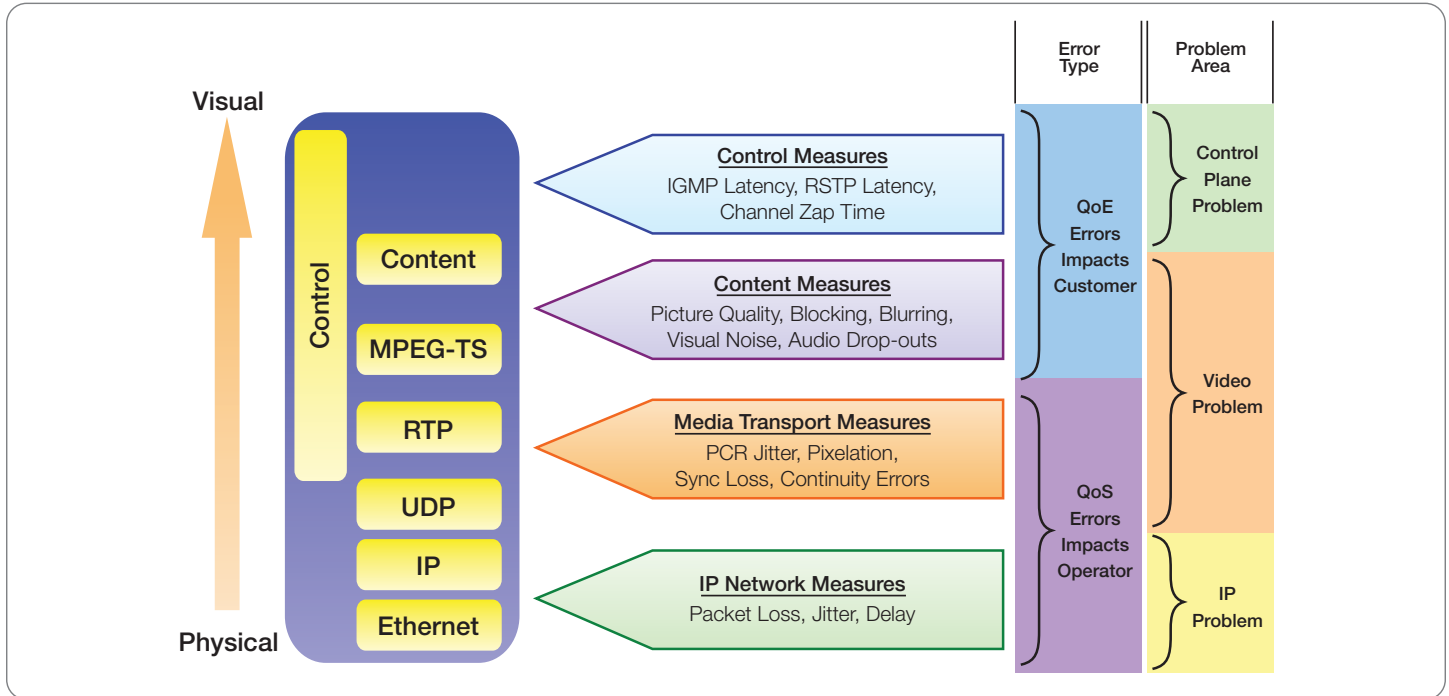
Visual

Physical

Control

Content

MPEG-TS

RTP

UDP

IP

Ethernet

Control Measures
IGMP Latency, RSTP Latency, Channel Zap Time

Content Measures
Picture Quality, Blocking, Blurring, Visual Noise, Audio Drop-outs

Media Transport Measures
PCR Jitter, Pixelation, Sync Loss, Continuity Errors

IP Network Measures
Packet Loss, Jitter, Delay

Error Type

QoE Errors Impacts Customer

QoS Errors Impacts Operator

Problem Area

Control Plane Problem

Video Problem

IP Problem